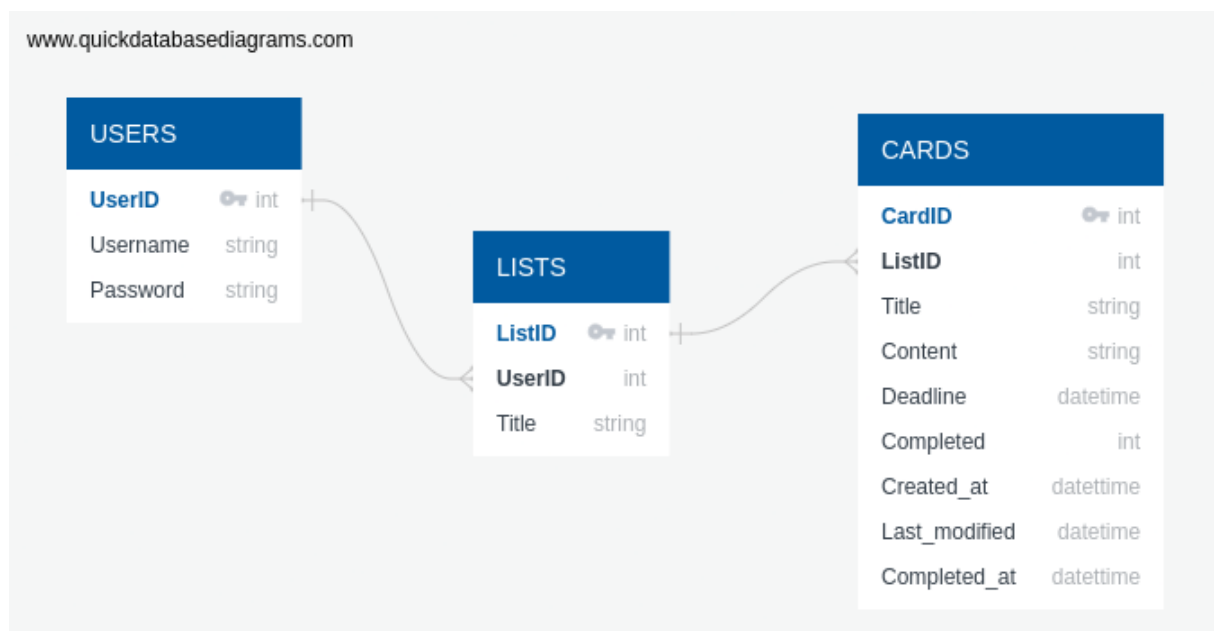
www.quickdatabasediagrams.com

USERS

| | |
|---|---|
| UserID | int |
| Username | string |
| Password | string |

LISTS

| | |
|---|---|
| ListID | int |
| UserID | int |
| Title | string |

CARDS

| | |
|---|---|
| CardID | int |
| ListID | int |
| Title | string |
| Content | string |
| Deadline | datetime |
| Completed | int |
| Created_at | datettime |
| Last_modified | datetime |
| Completed_at | datettime |